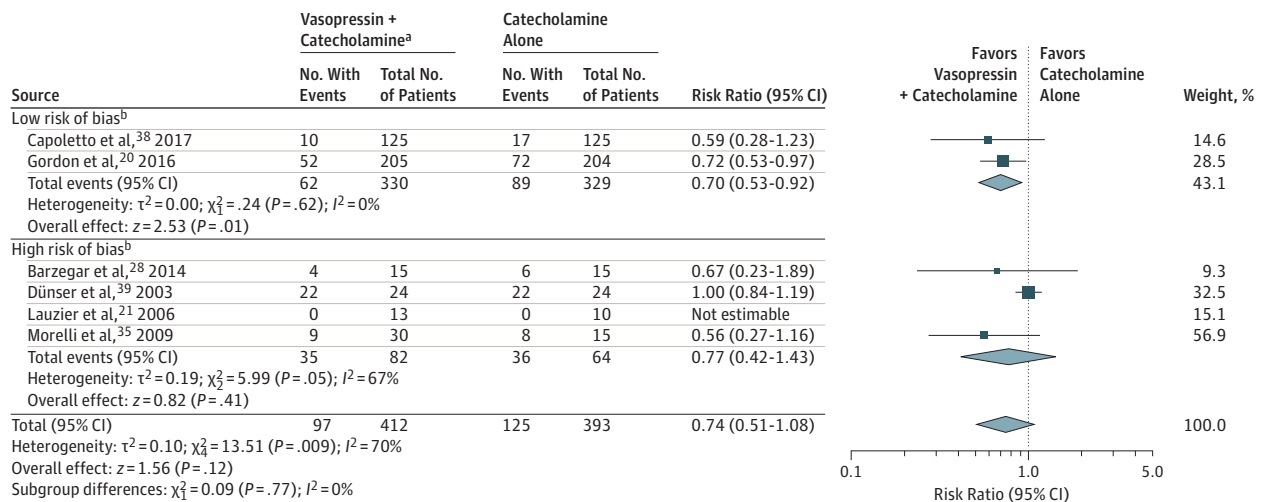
| Source | Vasopressin + Catecholamine$^a$ No. With Events | Vasopressin + Catecholamine$^a$ Total No. of Patients | Catecholamine Alone No. With Events | Catecholamine Alone Total No. of Patients | Risk Ratio (95% CI) | Favors Vasopressin + Catecholamine / Favors Catecholamine Alone | Weight, % |
|---|---|---|---|---|---|---|---|
| Low risk of bias$^b$ | | | | | | | |
| Capoletto et al,$^{38}$ 2017 | 10 | 125 | 17 | 125 | 0.59 (0.28-1.23) | | 14.6 |
| Gordon et al,$^{20}$ 2016 | 52 | 205 | 72 | 204 | 0.72 (0.53-0.97) | | 28.5 |
| Total events (95% CI) | 62 | 330 | 89 | 329 | 0.70 (0.53-0.92) | | 43.1 |
| Heterogeneity: $\tau^2 = 0.00$; $\chi^2_1 = .24$ ($P = .62$); $I^2 = 0\%$ | | | | | | | |
| Overall effect: $z = 2.53$ ($P = .01$) | | | | | | | |
| High risk of bias$^b$ | | | | | | | |
| Barzegar et al,$^{28}$ 2014 | 4 | 15 | 6 | 15 | 0.67 (0.23-1.89) | | 9.3 |
| Dünser et al,$^{39}$ 2003 | 22 | 24 | 22 | 24 | 1.00 (0.84-1.19) | | 32.5 |
| Lauzier et al,$^{21}$ 2006 | 0 | 13 | 0 | 10 | Not estimable | | 15.1 |
| Morelli et al,$^{35}$ 2009 | 9 | 30 | 8 | 15 | 0.56 (0.27-1.16) | | 56.9 |
| Total events (95% CI) | 35 | 82 | 36 | 64 | 0.77 (0.42-1.43) | | |
| Heterogeneity: $\tau^2 = 0.19$; $\chi^2_2 = 5.99$ ($P = .05$); $I^2 = 67\%$ | | | | | | | |
| Overall effect: $z = 0.82$ ($P = .41$) | | | | | | | |
| Total (95% CI) | 97 | 412 | 125 | 393 | 0.74 (0.51-1.08) | | 100.0 |

Heterogeneity: $\tau^2 = 0.10$; $\chi^2_4 = 13.51$ ($P = .009$); $I^2 = 70\%$
Overall effect: $z = 1.56$ ($P = .12$)
Subgroup differences: $\chi^2_1 = 0.09$ ($P = .77$); $I^2 = 0\%$

0.1 1.0 5.0
Risk Ratio (95% CI)